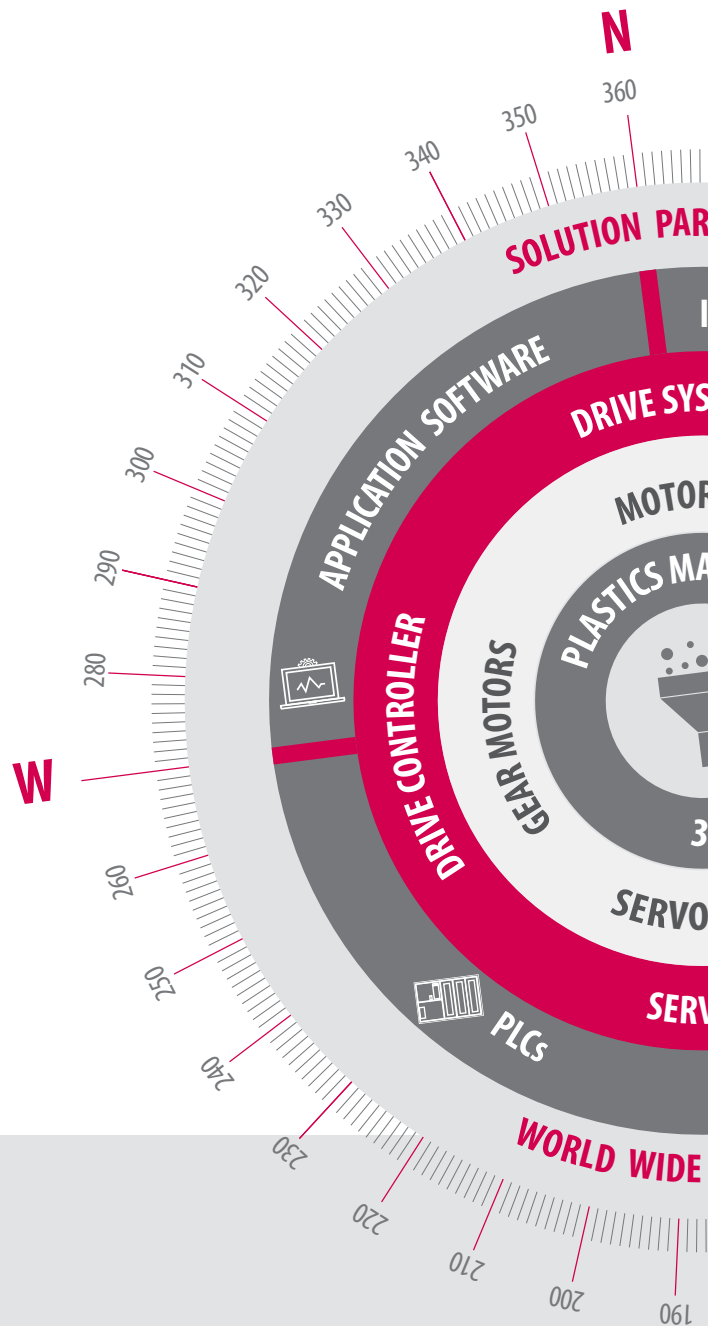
N

360

350

340

330

320

310

300

290

280

W

260

250

240

230

220

210

200

190

SOLUTION PAR

I

APPLICATION SOFTWARE

DRIVE SYS

MOTOR

PLASTICS MA

DRIVE CONTROLLER

GEAR MOTORS

3

SERVO

SERV

PLCs

WORLD WIDE